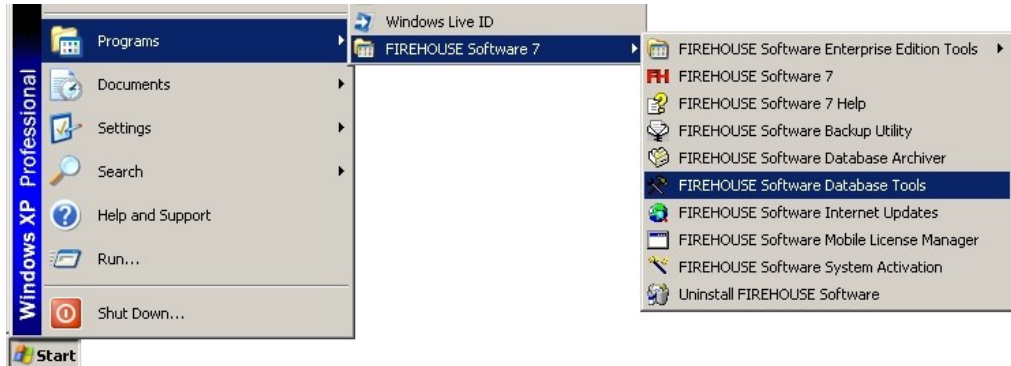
Windows XP Professional

Programs
Documents
Settings
Search
Help and Support
Run...
Shut Down...

Start

Windows Live ID
FIREHOUSE Software 7

FIREHOUSE Software Enterprise Edition Tools
FIREHOUSE Software 7
FIREHOUSE Software 7 Help
FIREHOUSE Software Backup Utility
FIREHOUSE Software Database Archiver
FIREHOUSE Software Database Tools
FIREHOUSE Software Internet Updates
FIREHOUSE Software Mobile License Manager
FIREHOUSE Software System Activation
Uninstall FIREHOUSE Software